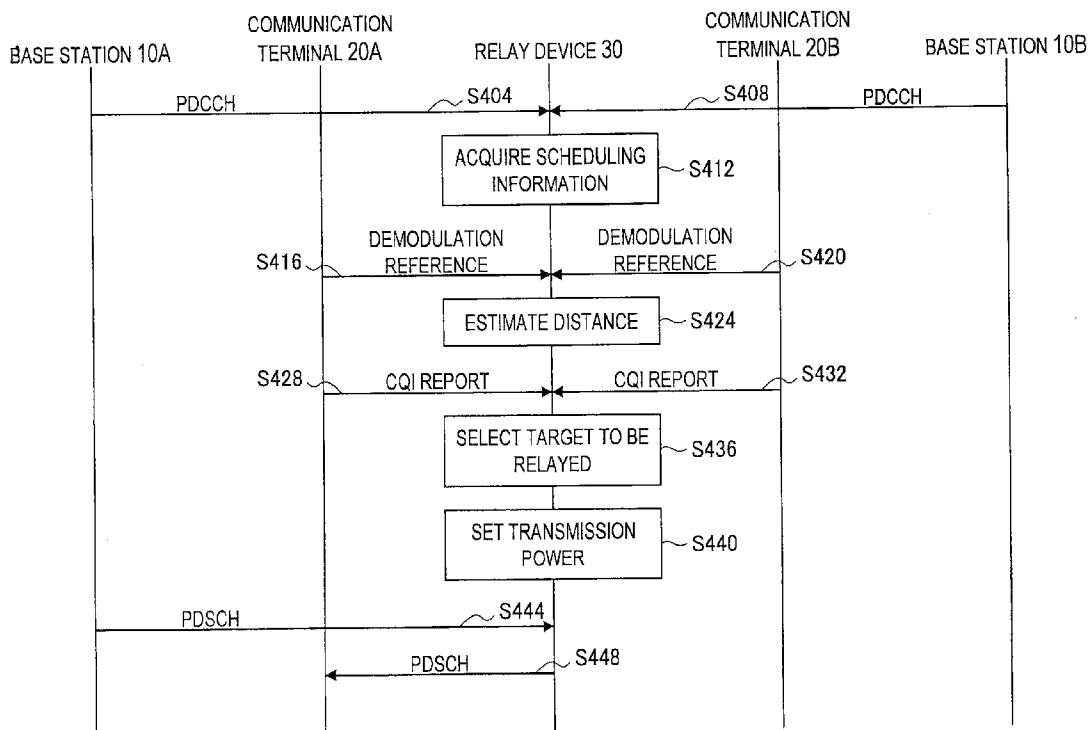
BASE STATION 10A

COMMUNICATION TERMINAL 20A

RELAY DEVICE 30

COMMUNICATION TERMINAL 20B

BASE STATION 10B

PDCCH

S404

S408

PDCCH

ACQUIRE SCHEDULING INFORMATION

S412

S416

DEMODULATION REFERENCE

DEMODULATION REFERENCE

S420

ESTIMATE DISTANCE

S424

S428

CQI REPORT

CQI REPORT

S432

SELECT TARGET TO BE RELAYED

S436

SET TRANSMISSION POWER

S440

PDSCH

S444

PDSCH

S448